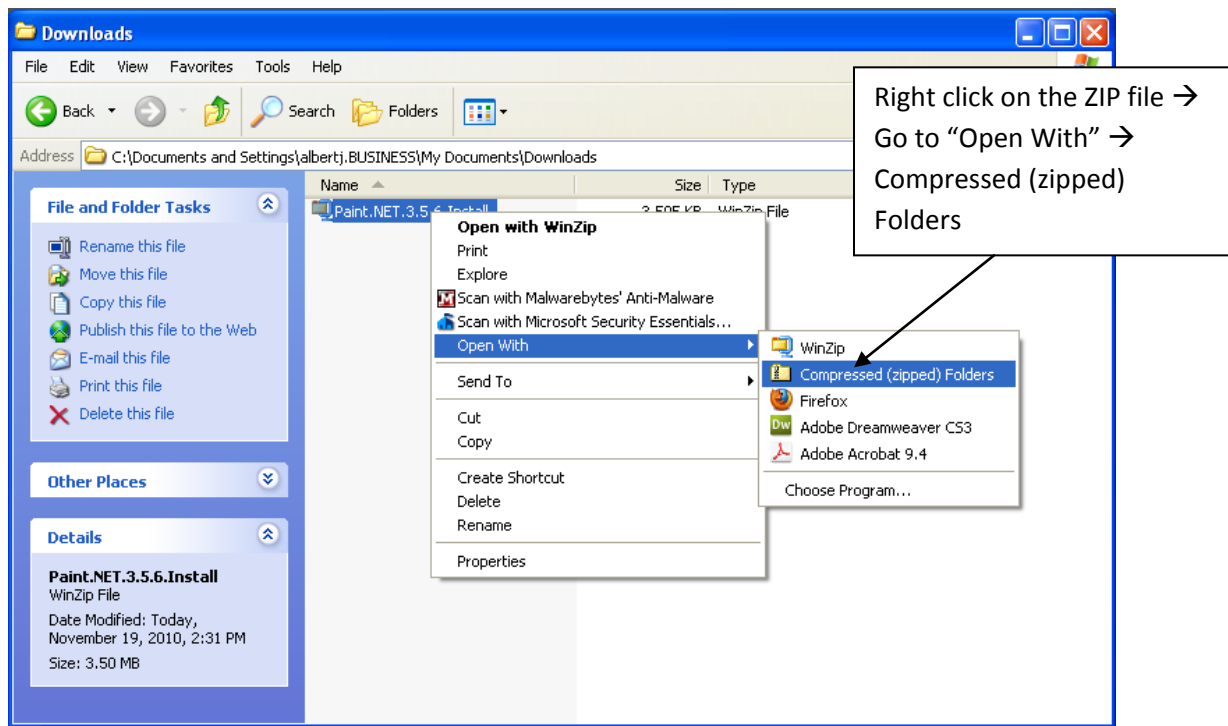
Downloads

File Edit View Favorites Tools Help

Back Search Folders

Address C:\Documents and Settings\albertj.BUSINESS\My Documents\Downloads

Right click on the ZIP file → Go to "Open With" → Compressed (zipped) Folders

File and Folder Tasks

Rename this file
Move this file
Copy this file
Publish this file to the Web
E-mail this file
Print this file
Delete this file

Other Places

Details

Paint.NET.3.5.6.Install
WinZip File
Date Modified: Today, November 19, 2010, 2:31 PM
Size: 3.50 MB

| Name | Size | Type |
|---|---|---|
| Paint.NET.3.5.6.Install | 3,585 KB | WinZip File |

Open with WinZip
Print
Explore
Scan with Malwarebytes' Anti-Malware
Scan with Microsoft Security Essentials...
Open With
Send To
Cut
Copy
Create Shortcut
Delete
Rename
Properties

WinZip
Compressed (zipped) Folders
Firefox
Adobe Dreamweaver CS3
Adobe Acrobat 9.4
Choose Program...